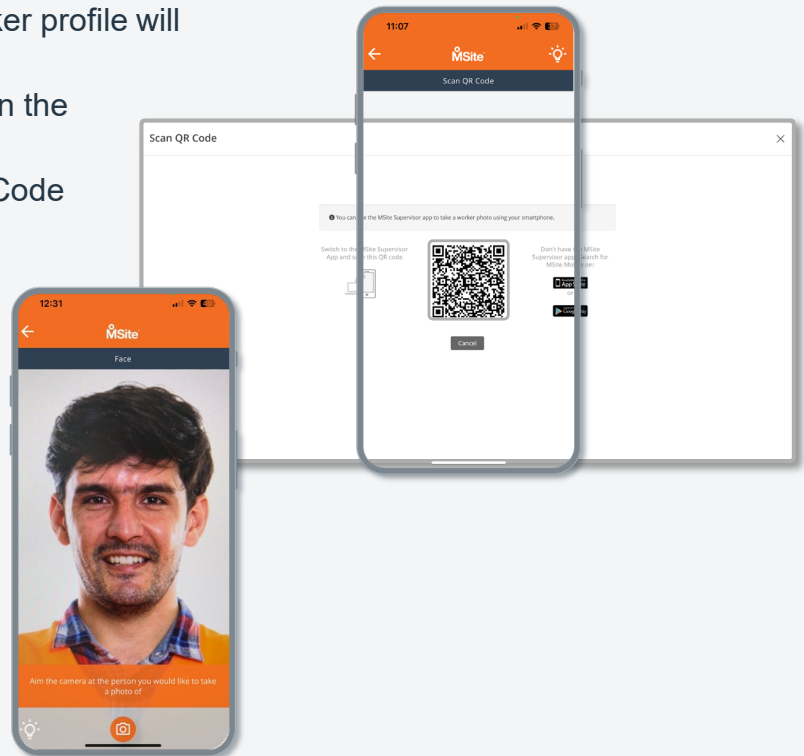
ker profile will

n the

Code

11:07

MSite

Scan QR Code

Scan QR Code

×

You can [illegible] the MSite Supervisor app to take a worker photo using your smartphone.

Switch to the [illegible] MSite Supervisor App and s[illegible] this QR code

Don't have t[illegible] MSite Supervisor app? Search for MSite Mo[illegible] on:

App Store

or

Google Play

Cancel

12:31

MSite

Face

Aim the camera at the person you would like to take a photo of